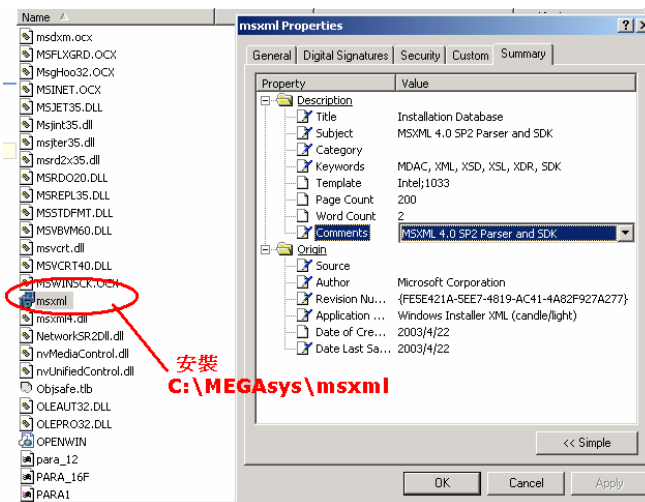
Name

msdxm.ocx
MSFLXGRD.OCX
MsgHoo32.OCX
MSINET.OCX
MSJET35.DLL
Msjint35.dll
msjter35.dll
msrd2x35.dll
MSRDO20.DLL
MSREPL35.DLL
MSSTDFMT.DLL
MSVBVM60.DLL
msvcrt.dll
MSVCRT40.DLL
MSWINSCK.OCX
msxml
msxml4.dll
NetworkSR2Dll.dll
nvMediaControl.dll
nvUnifiedControl.dll
Objsafe.tlb
OLEAUT32.DLL
OLEPRO32.DLL
OPENWIN
para_12
PARA_16F
PARA1

安裝
C:\MEGAsys\msxml

msxml Properties

General | Digital Signatures | Security | Custom | Summary

| Property | Value |
|---|---|
| Description | |
| Title | Installation Database |
| Subject | MSXML 4.0 SP2 Parser and SDK |
| Category | |
| Keywords | MDAC, XML, XSD, XSL, XDR, SDK |
| Template | Intel;1033 |
| Page Count | 200 |
| Word Count | 2 |
| Comments | MSXML 4.0 SP2 Parser and SDK |
| Origin | |
| Source | |
| Author | Microsoft Corporation |
| Revision Nu... | {FE5E421A-5EE7-4819-AC41-4A82F927A277} |
| Application ... | Windows Installer XML (candle/light) |
| Date of Cre... | 2003/4/22 |
| Date Last Sa... | 2003/4/22 |

<< Simple

OK | Cancel | Apply